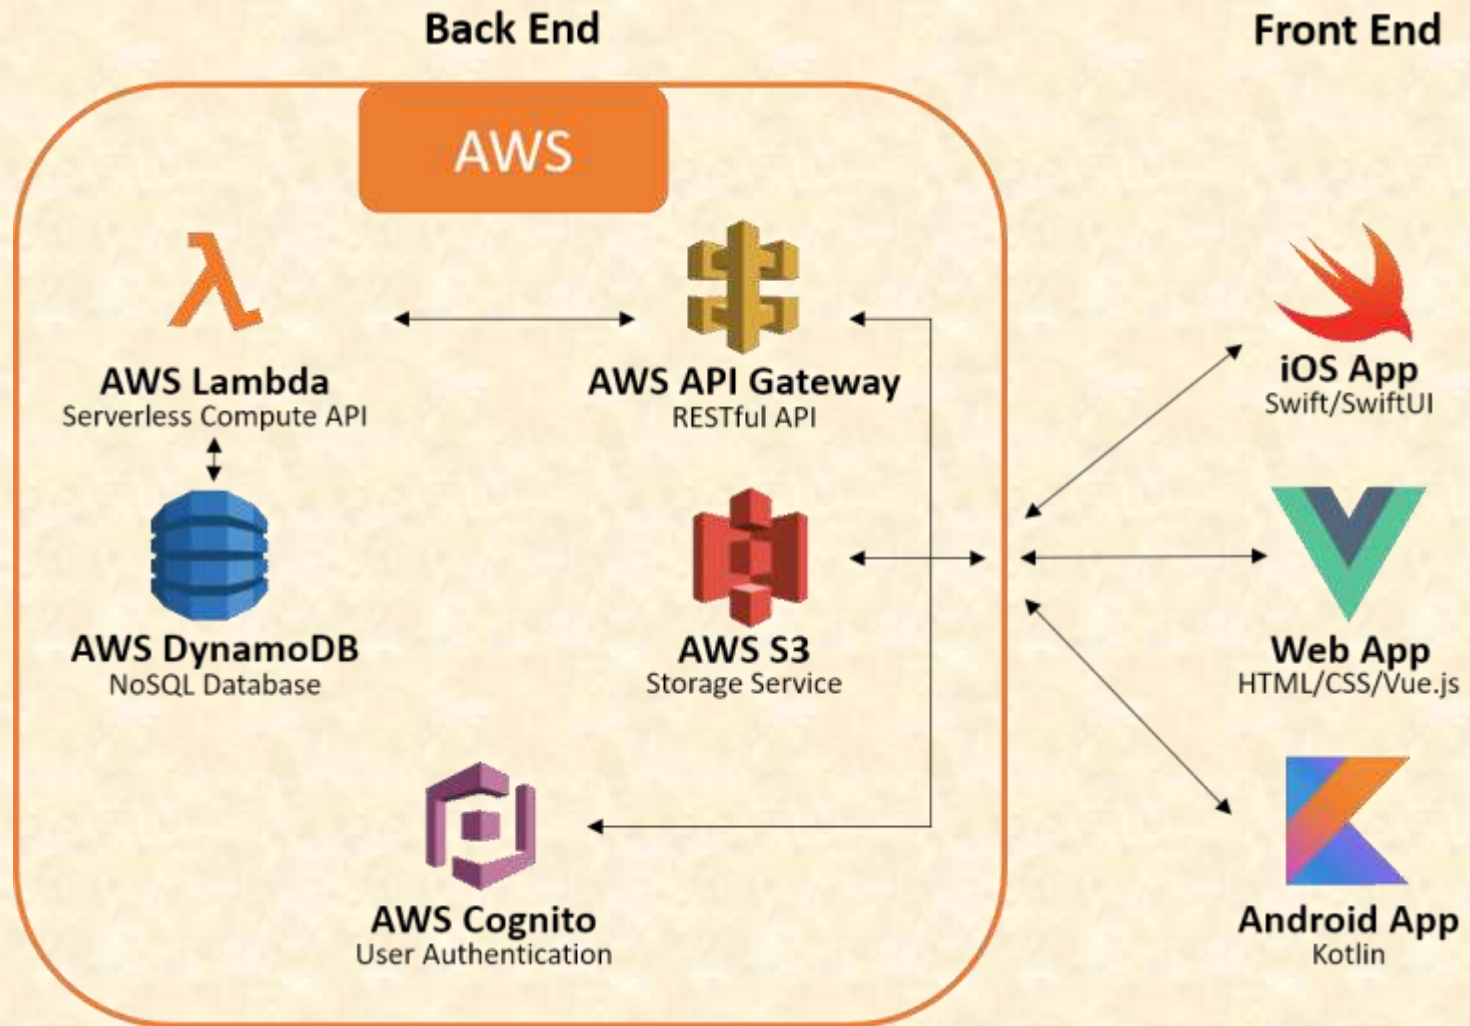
Back End

Front End

AWS

AWS Lambda
Serverless Compute API

AWS API Gateway
RESTful API

AWS DynamoDB
NoSQL Database

AWS S3
Storage Service

AWS Cognito
User Authentication

iOS App
Swift/SwiftUI

Web App
HTML/CSS/Vue.js

Android App
Kotlin